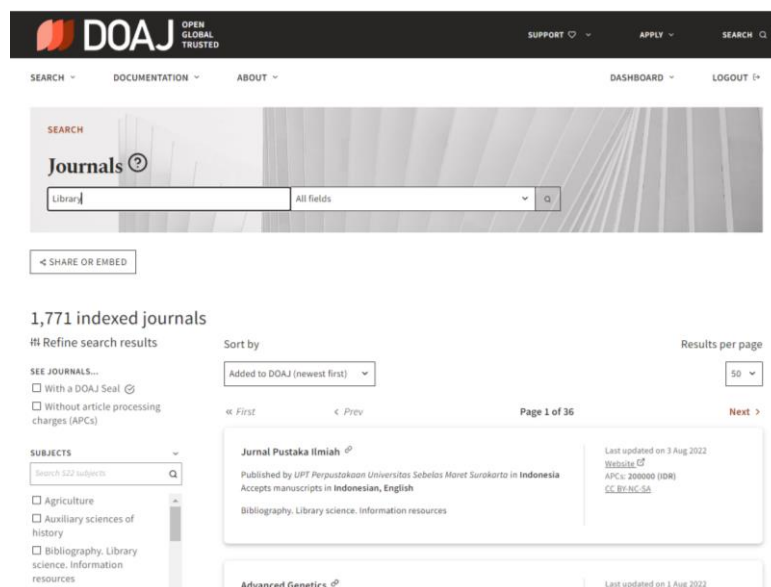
DOAJ OPEN GLOBAL TRUSTED

SUPPORT ♡ ⌄ APPLY ⌄ SEARCH

SEARCH ⌄ DOCUMENTATION ⌄ ABOUT ⌄ DASHBOARD ⌄ LOGOUT

SEARCH

Journals ⓘ

Library

All fields

< SHARE OR EMBED

1,771 indexed journals

Refine search results

SEE JOURNALS...

☐ With a DOAJ Seal

☐ Without article processing charges (APCs)

SUBJECTS

Search 522 subjects

☐ Agriculture

☐ Auxiliary sciences of history

☐ Bibliography. Library science. Information resources

Sort by

Added to DOAJ (newest first)

Results per page

50

« First ‹ Prev Page 1 of 36 Next ›

Jurnal Pustaka Ilmiah

Published by UPT Perpustakaan Universitas Sebelas Maret Surakarta in Indonesia

Accepts manuscripts in Indonesian, English

Bibliography. Library science. Information resources

Last updated on 3 Aug 2022

Website

APCs: 200000 (IDR)

CC BY-NC-SA

Advanced Genetics

Last updated on 1 Aug 2022